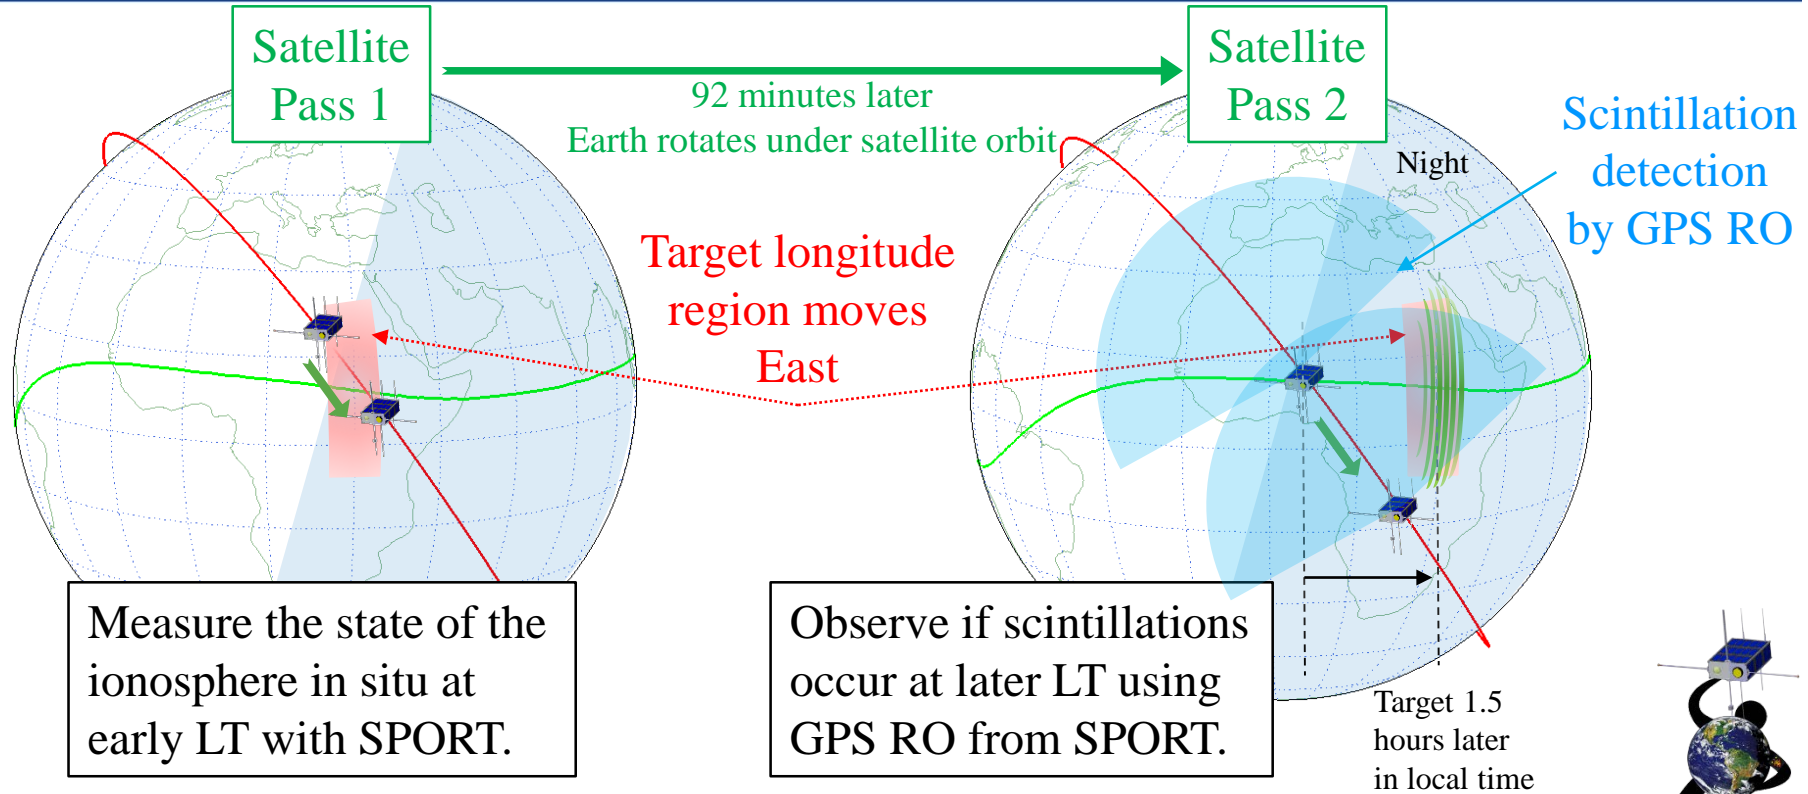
Satellite Pass 1

92 minutes later
Earth rotates under satellite orbit

Satellite Pass 2

Scintillation detection by GPS RO

Night

Target longitude region moves East

Measure the state of the ionosphere in situ at early LT with SPORT.

Observe if scintillations occur at later LT using GPS RO from SPORT.

Target 1.5 hours later in local time